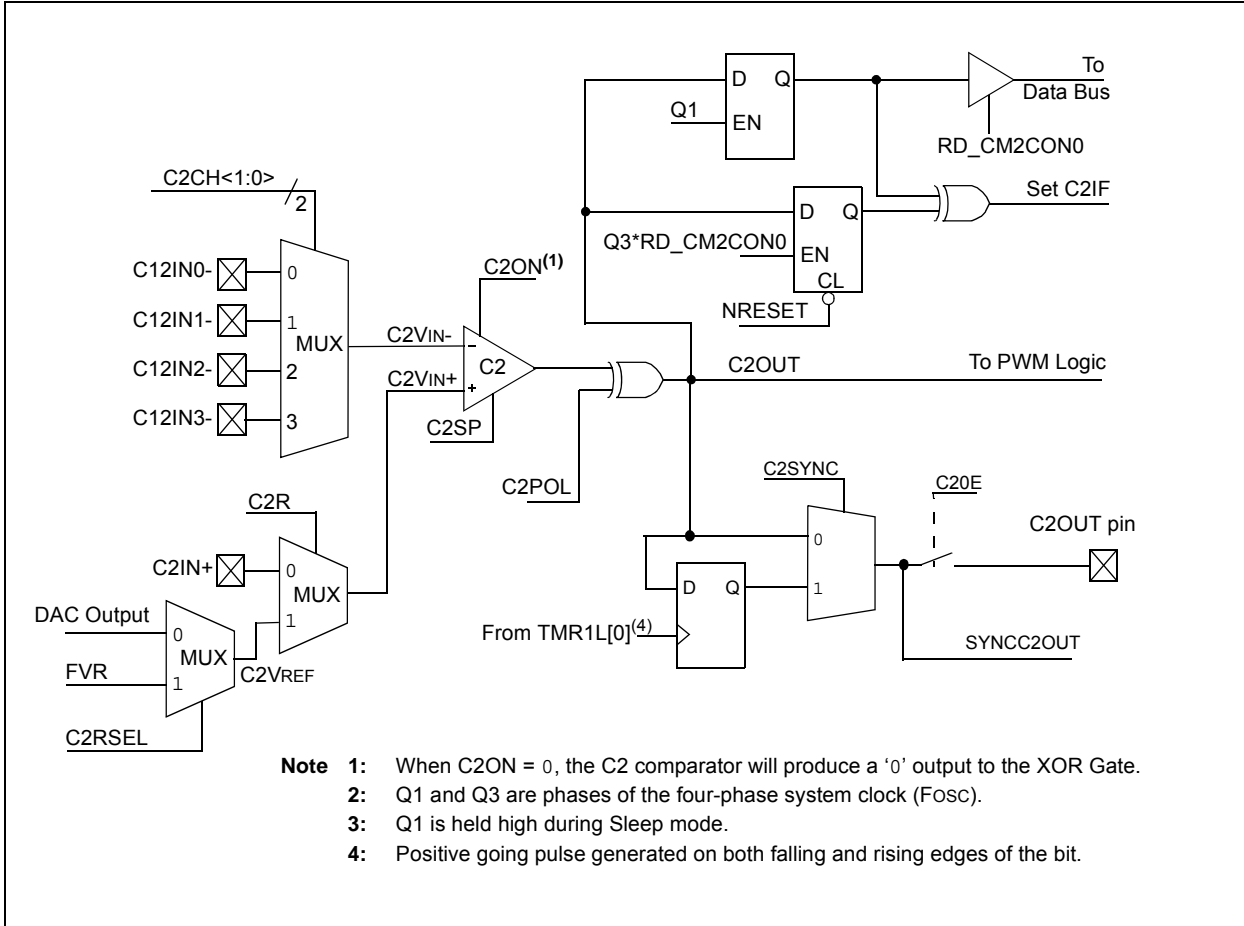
D Q
Q1 EN
To Data Bus
RD_CM2CON0
C2CH<1:0>
2
D Q
Set C2IF
Q3*RD_CM2CON0 EN
CL
NRESET
C12IN0- 0
C12IN1- 1
C12IN2- 2
C12IN3- 3
MUX
C2ON$^{(1)}$
C2VIN-
C2VIN+
C2
C2SP
C2OUT
To PWM Logic
C2POL
C2SYNC
C2OE
C2OUT pin
C2R
C2IN+ 0
MUX
1
0
1
D Q
DAC Output 0
MUX
FVR 1
C2VREF
From TMR1L[0]$^{(4)}$
SYNCC2OUT
C2RSEL

Note 1: When C2ON = 0, the C2 comparator will produce a '0' output to the XOR Gate.
2: Q1 and Q3 are phases of the four-phase system clock (FOSC).
3: Q1 is held high during Sleep mode.
4: Positive going pulse generated on both falling and rising edges of the bit.